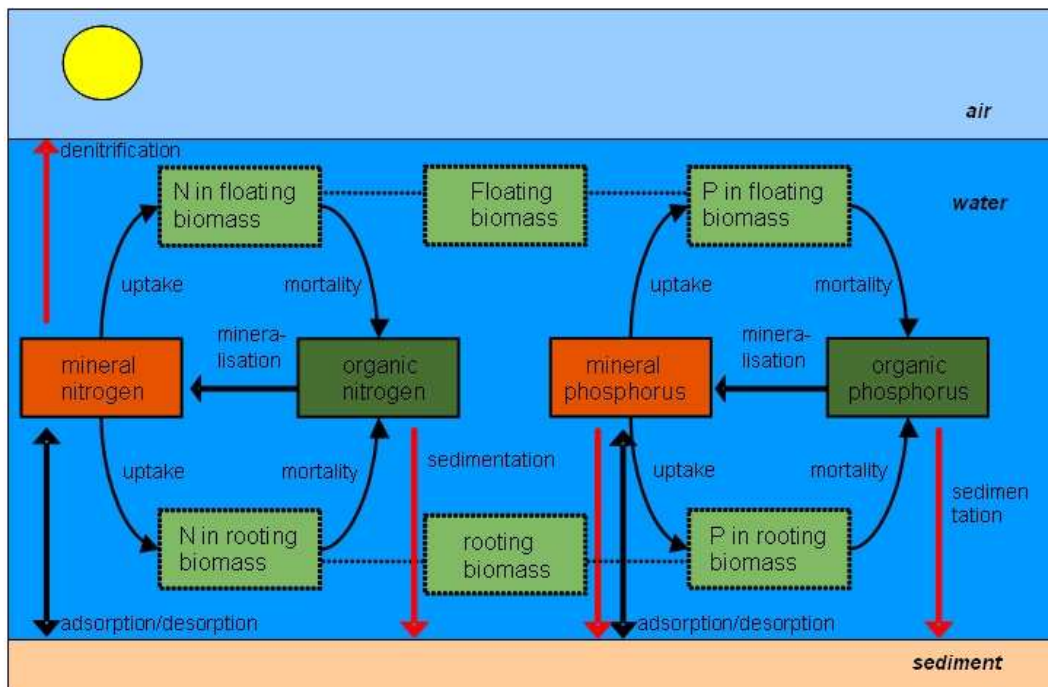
air

denitrification

water

N in floating biomass

Floating biomass

P in floating biomass

uptake

mortality

uptake

mortality

mineralisation

mineralisation

mineral nitrogen

organic nitrogen

mineral phosphorus

organic phosphorus

sedimentation

uptake

mortality

uptake

mortality

sedimen tation

N in rooting biomass

rooting biomass

P in rooting biomass

adsorption/desorption

adsorption/desorption

sediment